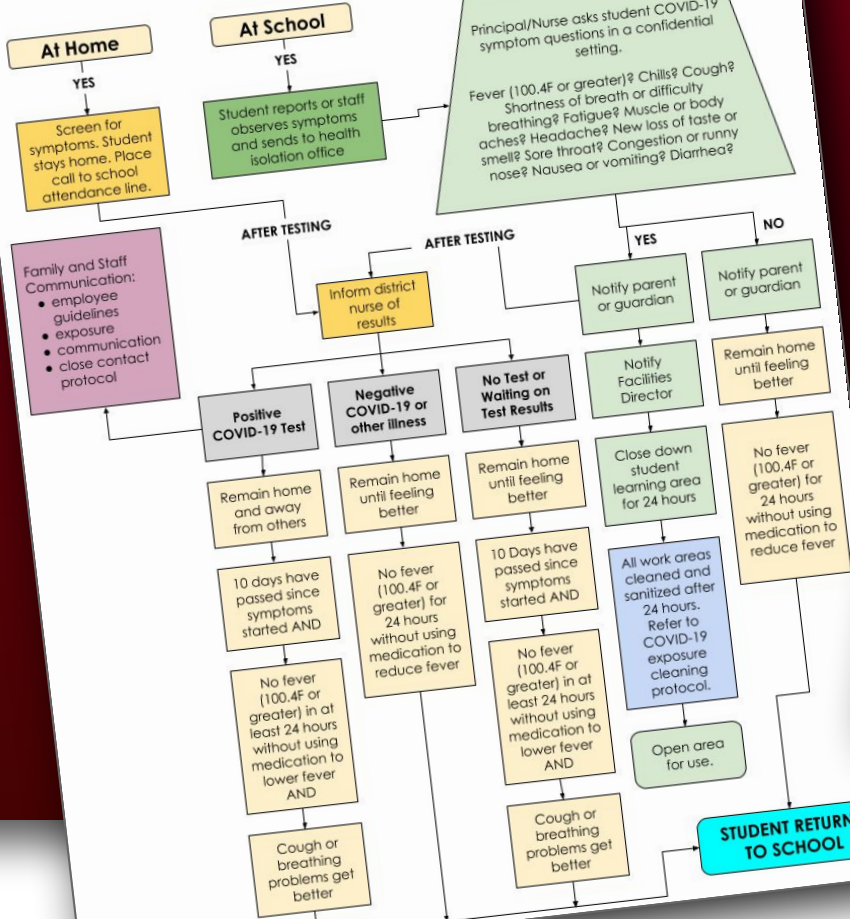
At Home

YES

Screen for symptoms. Student stays home. Place call to school attendance line.

At School

YES

Student reports or staff observes symptoms and sends to health isolation office

Principal/Nurse asks student COVID-19 symptom questions in a confidential setting.

Fever (100.4F or greater)? Chills? Cough? Shortness of breath or difficulty breathing? Fatigue? Muscle or body aches? Headache? New loss of taste or smell? Sore throat? Congestion or runny nose? Nausea or vomiting? Diarrhea?

AFTER TESTING

AFTER TESTING

YES

NO

Family and Staff Communication:
• employee guidelines
• exposure
• communication
• close contact protocol

Inform district nurse of results

Notify parent or guardian

Notify parent or guardian

Positive COVID-19 Test

Negative COVID-19 or other illness

No Test or Waiting on Test Results

Notify Facilities Director

Remain home until feeling better

Remain home and away from others

10 days have passed since symptoms started AND

No fever (100.4F or greater) in at least 24 hours without using medication to lower fever AND

Cough or breathing problems get better

Remain home until feeling better

No fever (100.4F or greater) for 24 hours without using medication to reduce fever

Remain home until feeling better

10 Days have passed since symptoms started AND

No fever (100.4F or greater) in at least 24 hours without using medication to lower fever AND

Cough or breathing problems get better

Close down student learning area for 24 hours

All work areas cleaned and sanitized after 24 hours. Refer to COVID-19 exposure cleaning protocol.

Open area for use.

No fever (100.4F or greater) for 24 hours without using medication to reduce fever

STUDENT RETURN TO SCHOOL